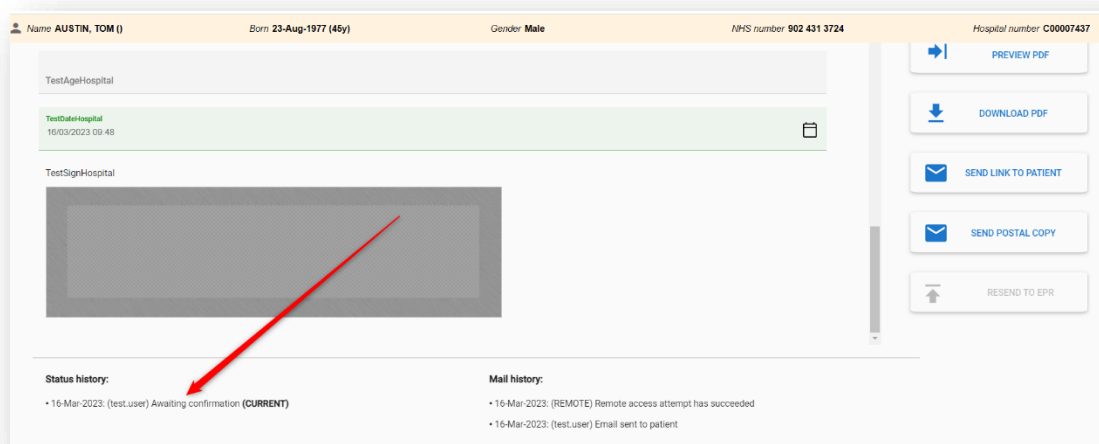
Name AUSTIN, TOM () Born 23-Aug-1977 (45y) Gender Male NHS number 902 431 3724 Hospital number C00007437

TestAgeHospital

TestDateHospital
16/03/2023 09:48

TestSignHospital

PREVIEW PDF

DOWNLOAD PDF

SEND LINK TO PATIENT

SEND POSTAL COPY

RESEND TO EPR

Status history:

• 16-Mar-2023: (test.user) Awaiting confirmation (CURRENT)

Mail history:

• 16-Mar-2023: (REMOTE) Remote access attempt has succeeded

• 16-Mar-2023: (test.user) Email sent to patient